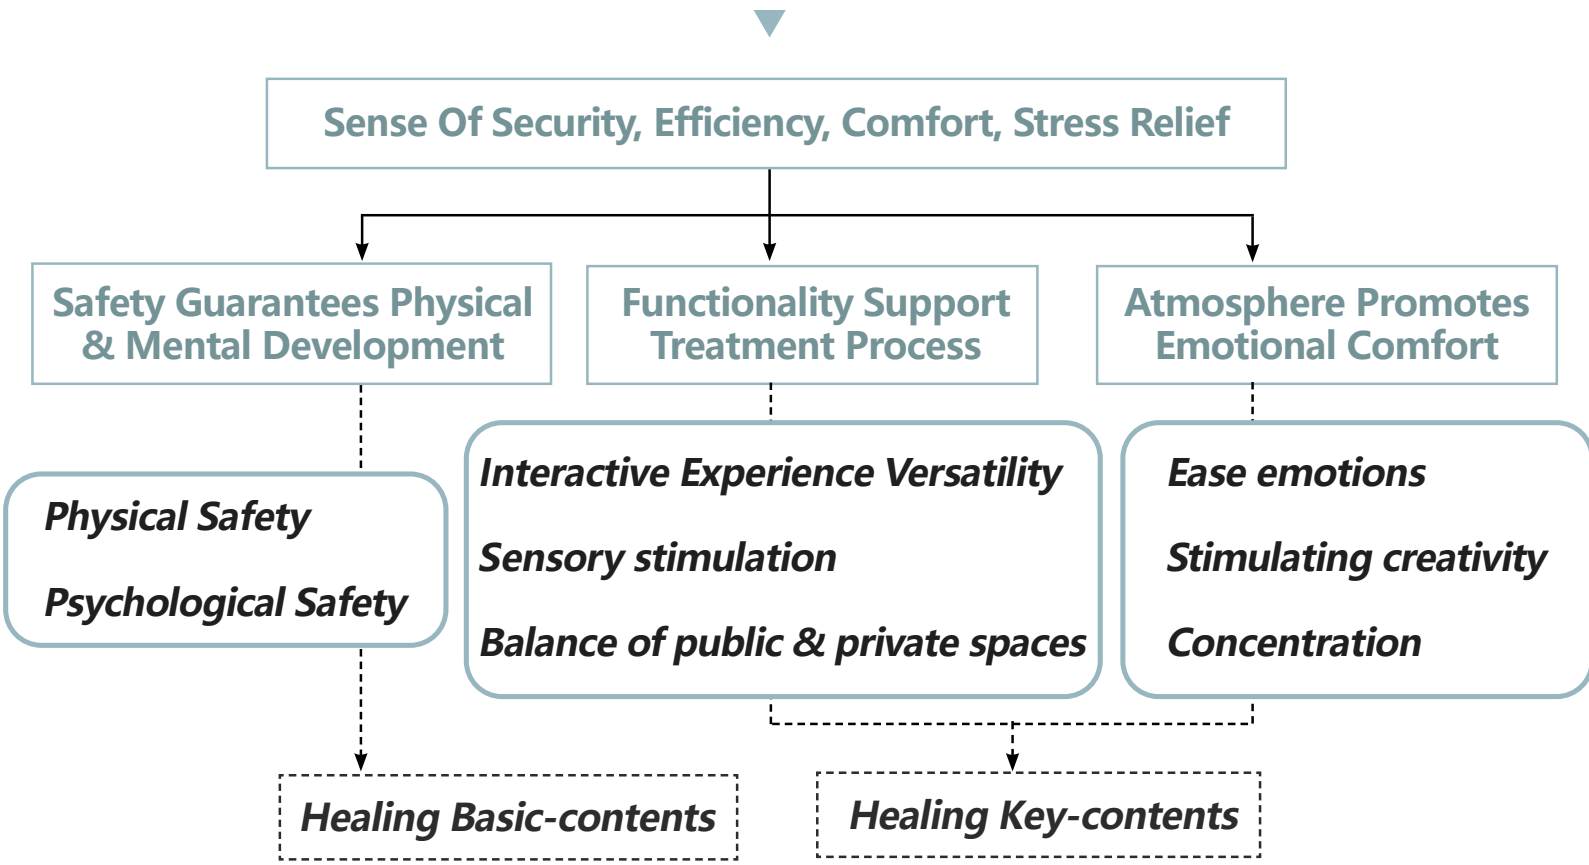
Sense Of Security, Efficiency, Comfort, Stress Relief

Safety Guarantees Physical & Mental Development

Functionality Support Treatment Process

Atmosphere Promotes Emotional Comfort

Physical Safety

Psychological Safety

Interactive Experience Versatility

Sensory stimulation

Balance of public & private spaces

Ease emotions

Stimulating creativity

Concentration

Healing Basic-contents

Healing Key-contents